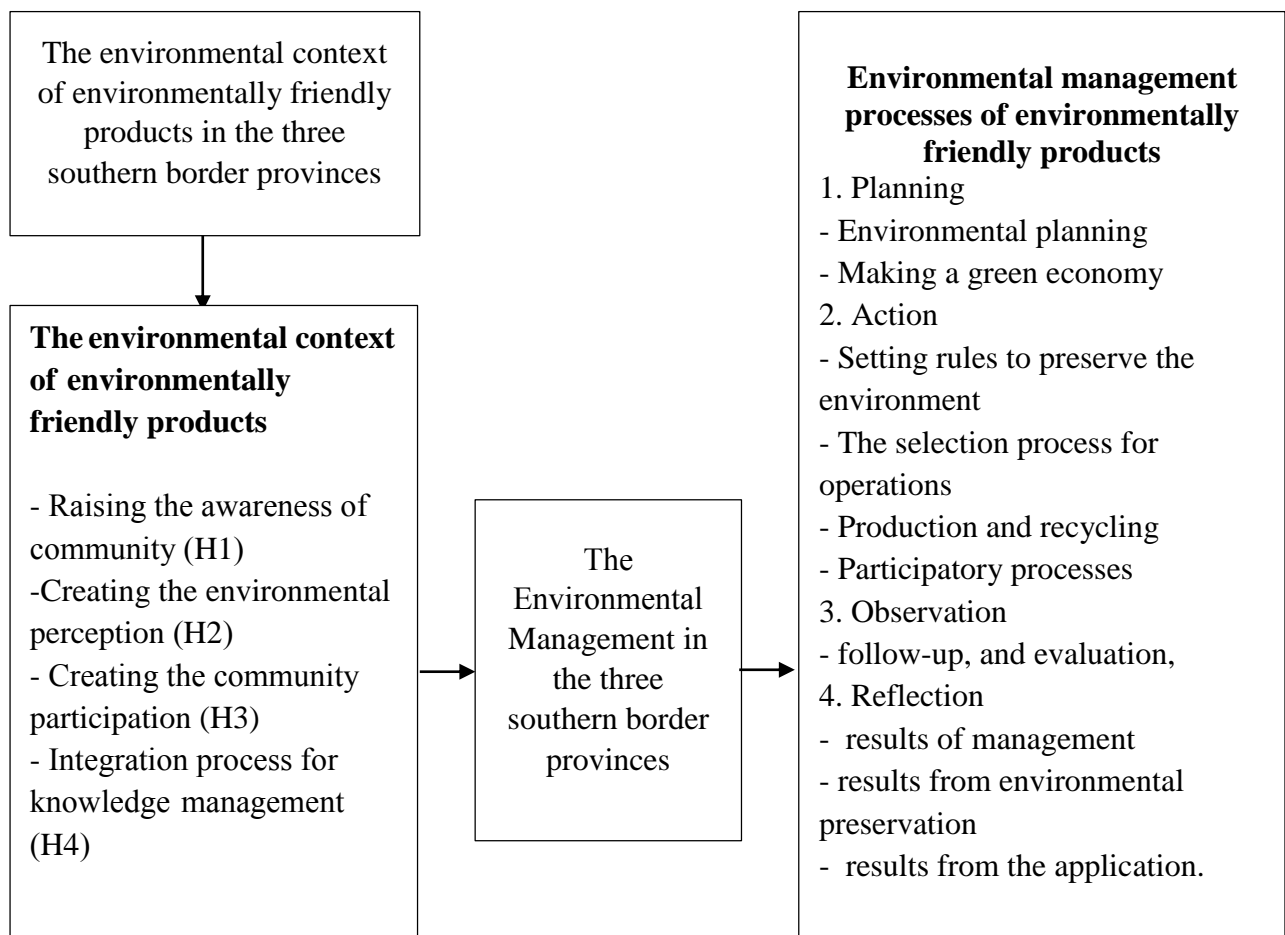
The environmental context of environmentally friendly products in the three southern border provinces

**The environmental context of environmentally friendly products**

- Raising the awareness of community (H1)
-Creating the environmental perception (H2)
- Creating the community participation (H3)
- Integration process for knowledge management (H4)

The Environmental Management in the three southern border provinces

**Environmental management processes of environmentally friendly products**
1. Planning
- Environmental planning
- Making a green economy
2. Action
- Setting rules to preserve the environment
- The selection process for operations
- Production and recycling
- Participatory processes
3. Observation
- follow-up, and evaluation,
4. Reflection
- results of management
- results from environmental preservation
- results from the application.